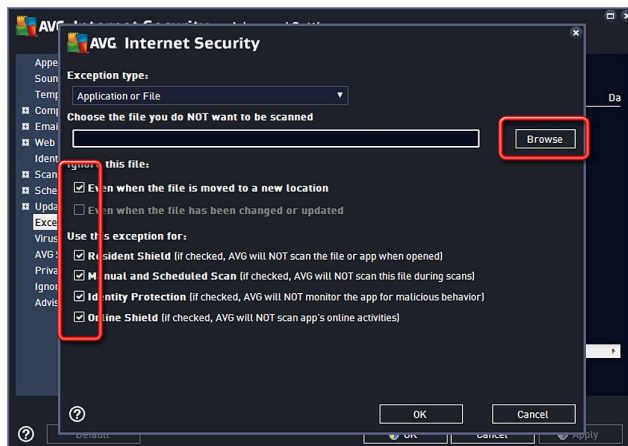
AVG Internet Security

Appe
Soun
Temp
Comp
Emai
Web
Ident
Scan
Sche
Upda
Excep
Virus
AVG
Priva
Ignor
Advis

Da

AVG Internet Security

Exception type:

Application or File

Choose the file you do NOT want to be scanned

Browse

Ignore this file:

Even when the file is moved to a new location

Even when the file has been changed or updated

Use this exception for:

Resident Shield (if checked, AVG will NOT scan the file or app when opened)

Manual and Scheduled Scan (if checked, AVG will NOT scan this file during scans)

Identity Protection (if checked, AVG will NOT monitor the app for malicious behavior)

Online Shield (if checked, AVG will NOT scan app's online activities)

OK

Cancel

Default

OK

Cancel

Apply